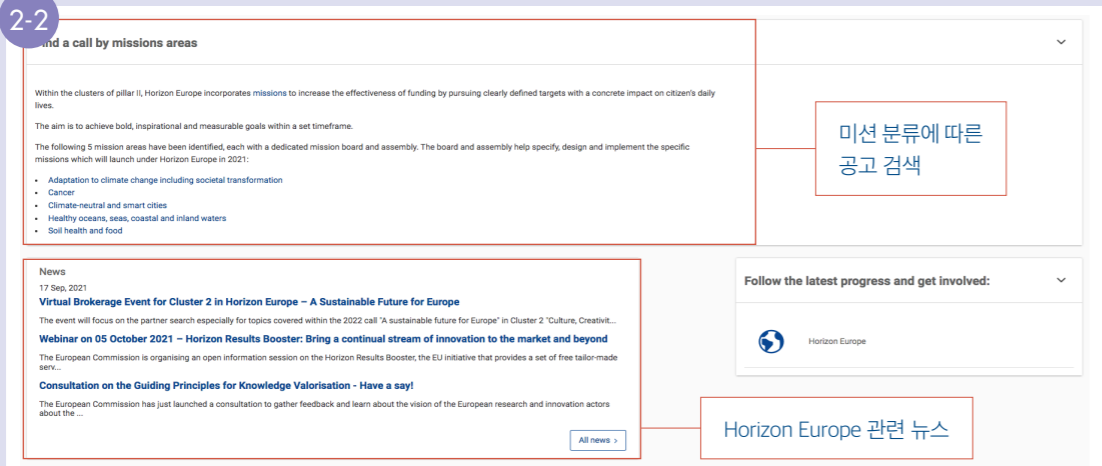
2-2

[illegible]nd a call by missions areas

Within the clusters of pillar II, Horizon Europe incorporates missions to increase the effectiveness of funding by pursuing clearly defined targets with a concrete impact on citizen's daily lives.

The aim is to achieve bold, inspirational and measurable goals within a set timeframe.

The following 5 mission areas have been identified, each with a dedicated mission board and assembly. The board and assembly help specify, design and implement the specific missions which will launch under Horizon Europe in 2021:

- Adaptation to climate change including societal transformation
- Cancer
- Climate-neutral and smart cities
- Healthy oceans, seas, coastal and inland waters
- Soil health and food

미션 분류에 따른 공고 검색

News

17 Sep, 2021

Virtual Brokerage Event for Cluster 2 in Horizon Europe – A Sustainable Future for Europe

The event will focus on the partner search especially for topics covered within the 2022 call "A sustainable future for Europe" in Cluster 2 "Culture, Creativit...

Webinar on 05 October 2021 – Horizon Results Booster: Bring a continual stream of innovation to the market and beyond

The European Commission is organising an open information session on the Horizon Results Booster, the EU initiative that provides a set of free tailor-made serv...

Consultation on the Guiding Principles for Knowledge Valorisation - Have a say!

The European Commission has just launched a consultation to gather feedback and learn about the vision of the European research and innovation actors about the ...

All news >

Follow the latest progress and get involved:

Horizon Europe

Horizon Europe 관련 뉴스